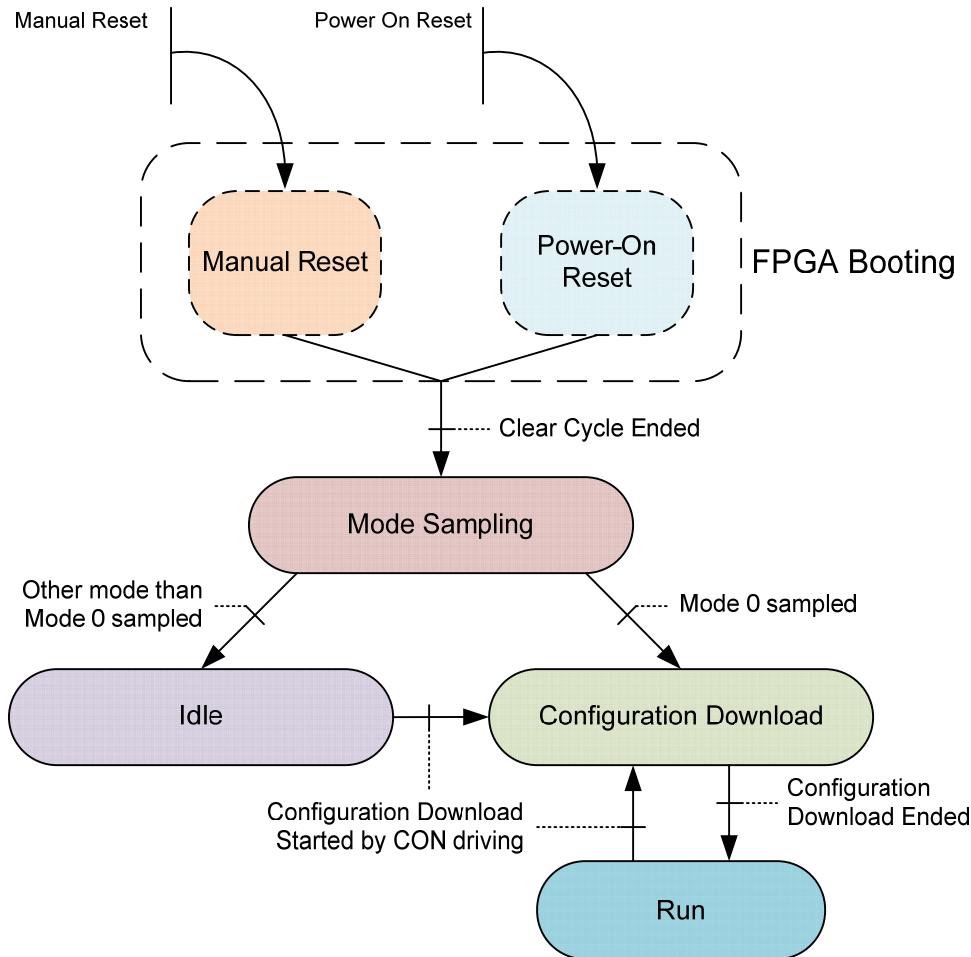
Manual Reset

Power On Reset

Manual Reset

Power-On Reset

FPGA Booting

Clear Cycle Ended

Mode Sampling

Other mode than Mode 0 sampled

Mode 0 sampled

Idle

Configuration Download

Configuration Download Started by CON driving

Configuration Download Ended

Run